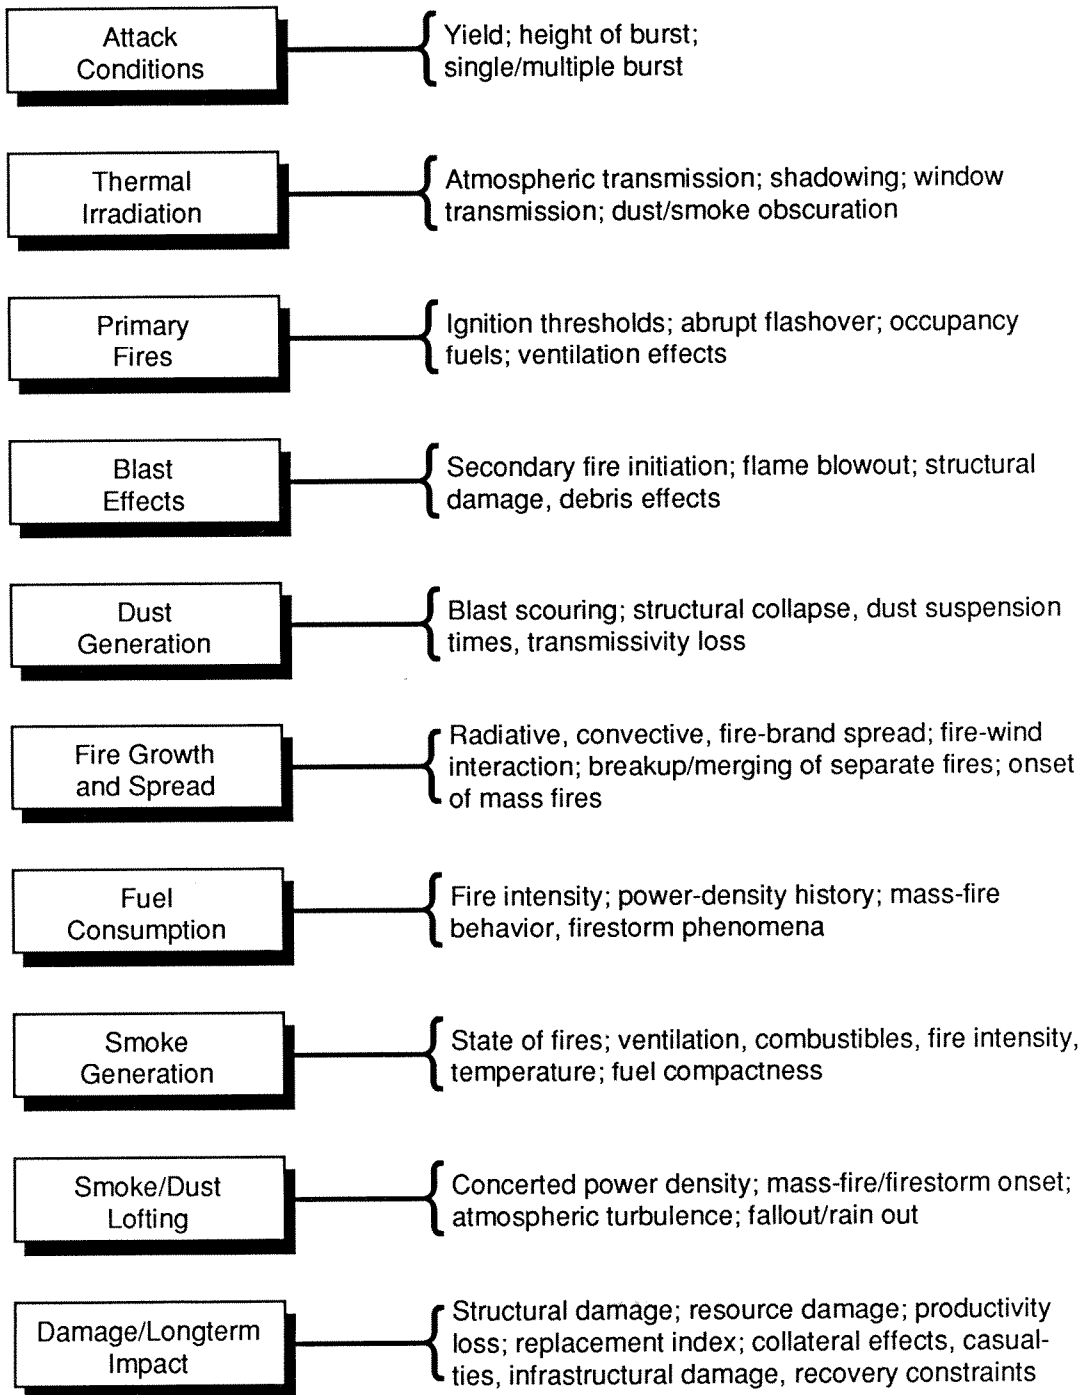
Attack Conditions

Yield; height of burst; single/multiple burst

Thermal Irradiation

Atmospheric transmission; shadowing; window transmission; dust/smoke obscuration

Primary Fires

Ignition thresholds; abrupt flashover; occupancy fuels; ventilation effects

Blast Effects

Secondary fire initiation; flame blowout; structural damage, debris effects

Dust Generation

Blast scouring; structural collapse, dust suspension times, transmissivity loss

Fire Growth and Spread

Radiative, convective, fire-brand spread; fire-wind interaction; breakup/merging of separate fires; onset of mass fires

Fuel Consumption

Fire intensity; power-density history; mass-fire behavior, firestorm phenomena

Smoke Generation

State of fires; ventilation, combustibles, fire intensity, temperature; fuel compactness

Smoke/Dust Lofting

Concerted power density; mass-fire/firestorm onset; atmospheric turbulence; fallout/rain out

Damage/Longterm Impact

Structural damage; resource damage; productivity loss; replacement index; collateral effects, casualties, infrastructural damage, recovery constraints